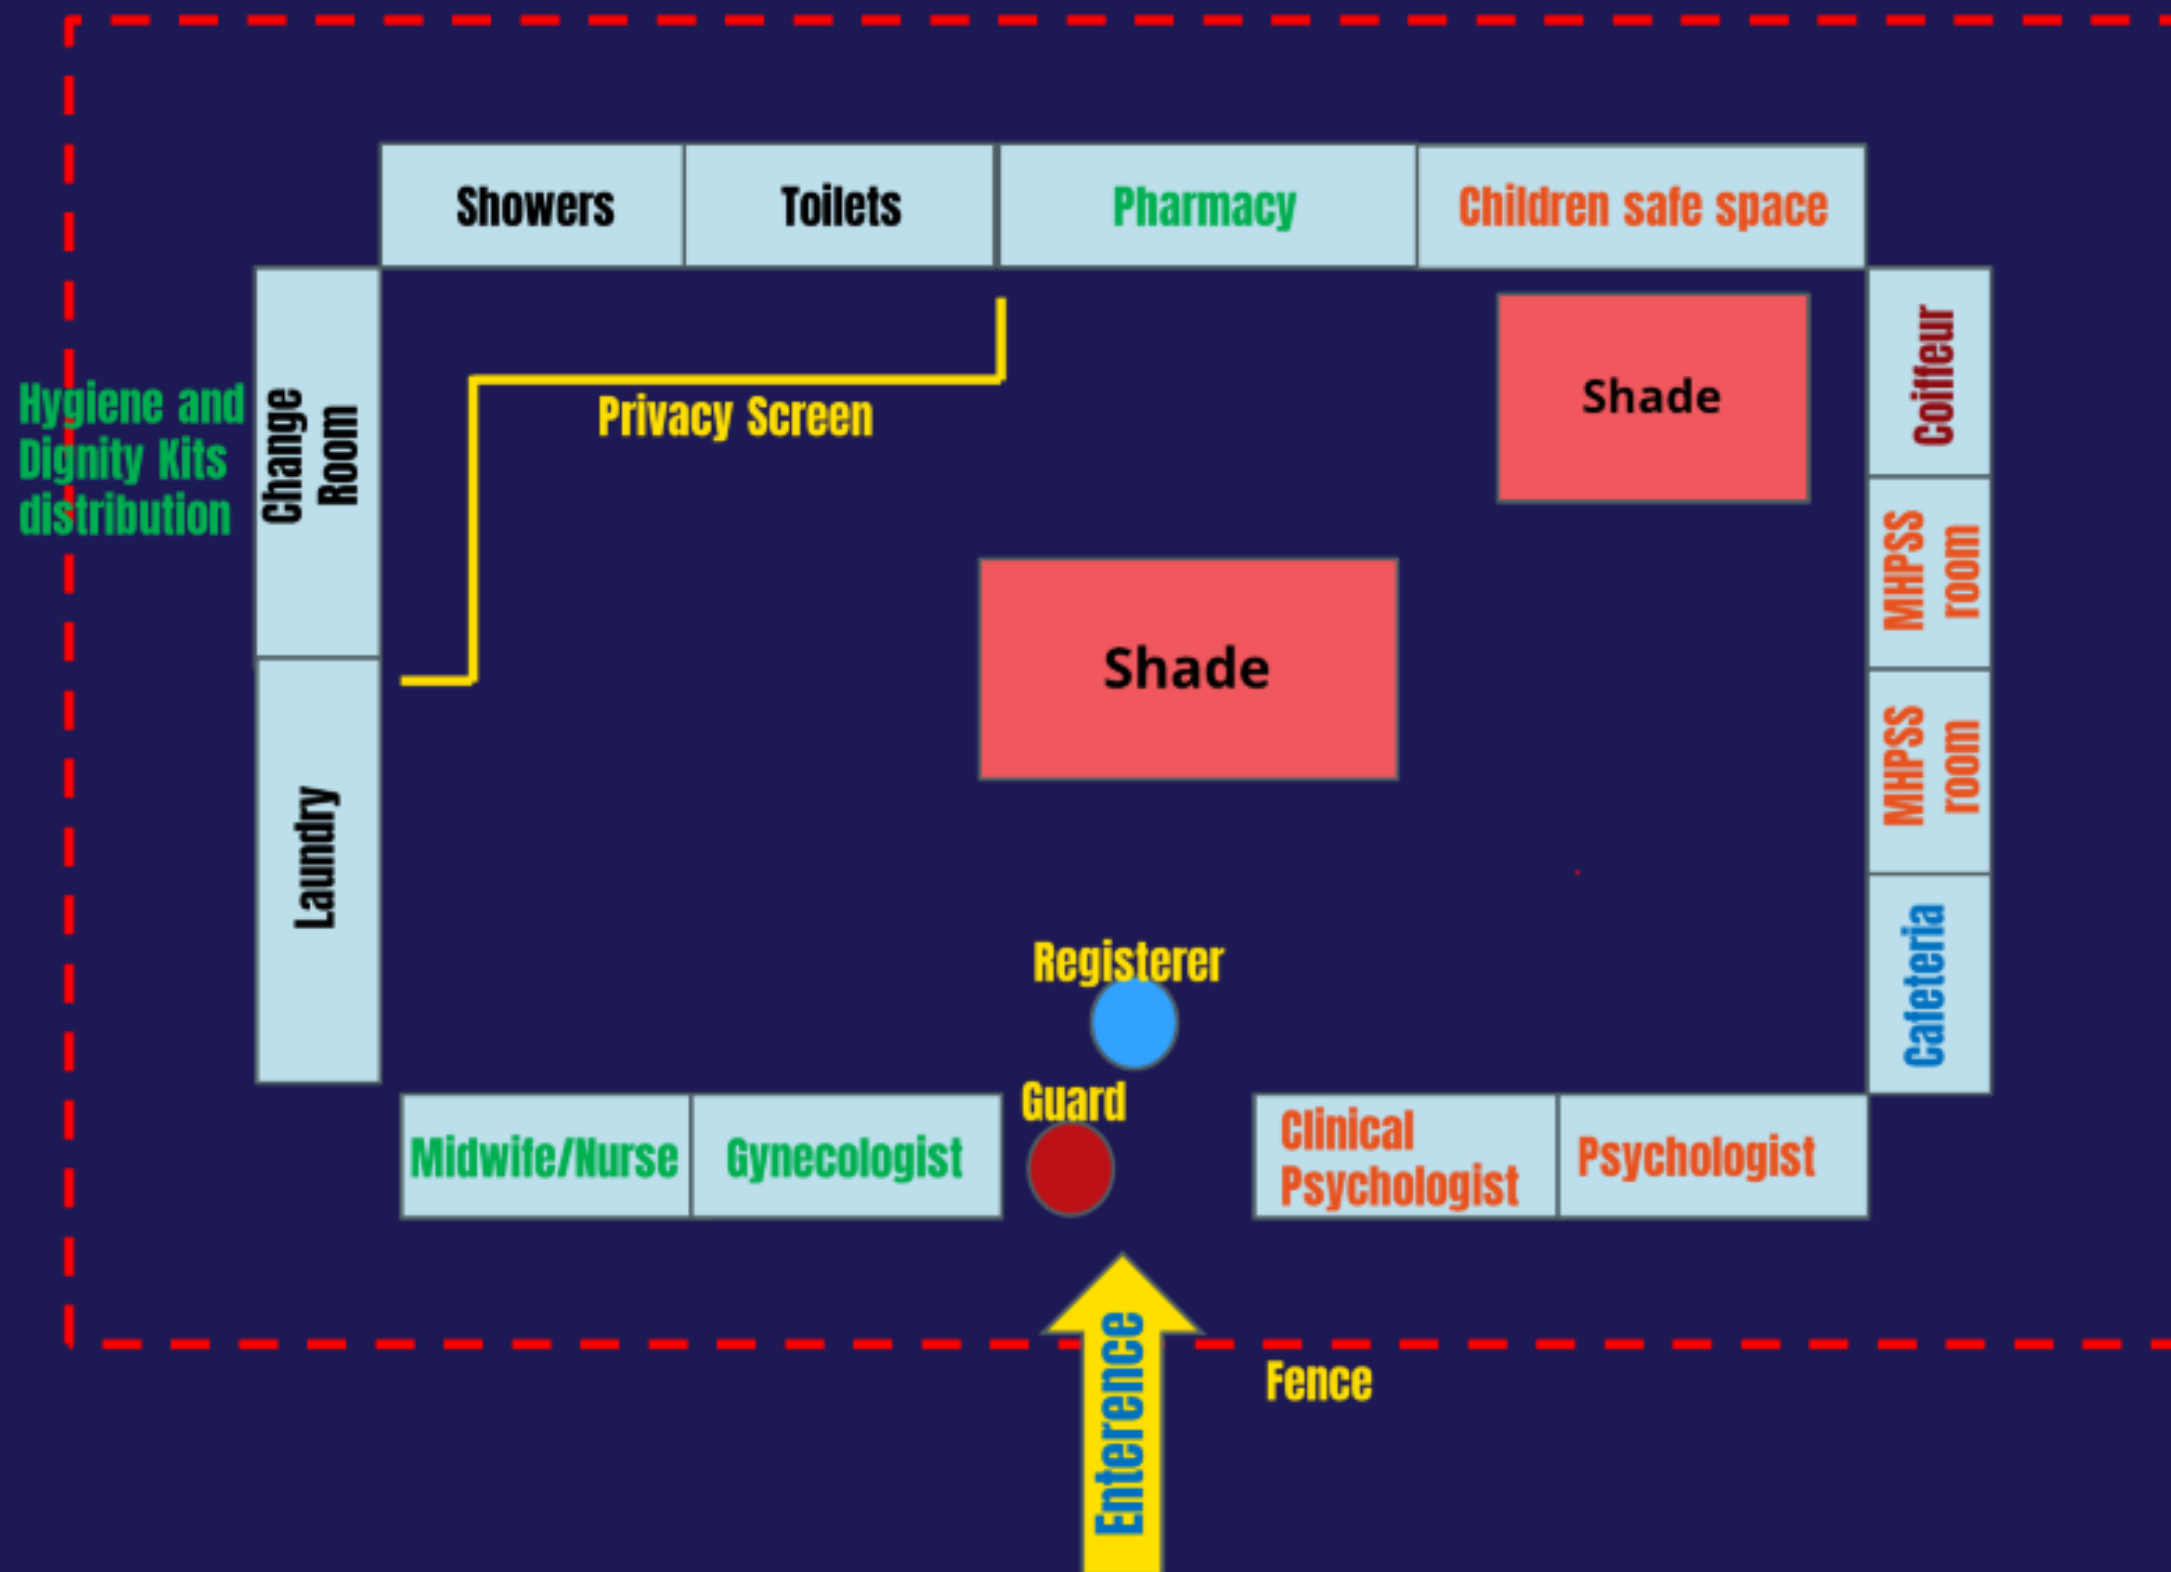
Showers
Toilets
Pharmacy
Children safe space

Hygiene and Dignity Kits distribution

Change Room

Privacy Screen

Shade

Coiffeur

MHPSS room

Shade

MHPSS room

Laundry

Registerer

Cafeteria

Guard

Midwife/Nurse
Gynecologist
Clinical Psychologist
Psychologist

Enterence

Fence